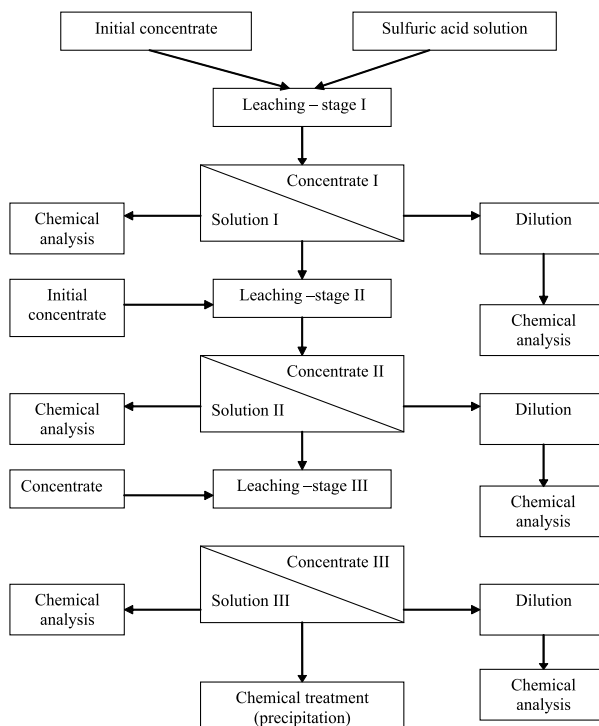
Initial concentrate

Sulfuric acid solution

Leaching – stage I

Concentrate I

Chemical analysis

Solution I

Dilution

Initial concentrate

Leaching –stage II

Chemical analysis

Concentrate II

Chemical analysis

Solution II

Dilution

Concentrate

Leaching –stage III

Chemical analysis

Concentrate III

Chemical analysis

Solution III

Dilution

Chemical treatment (precipitation)

Chemical analysis